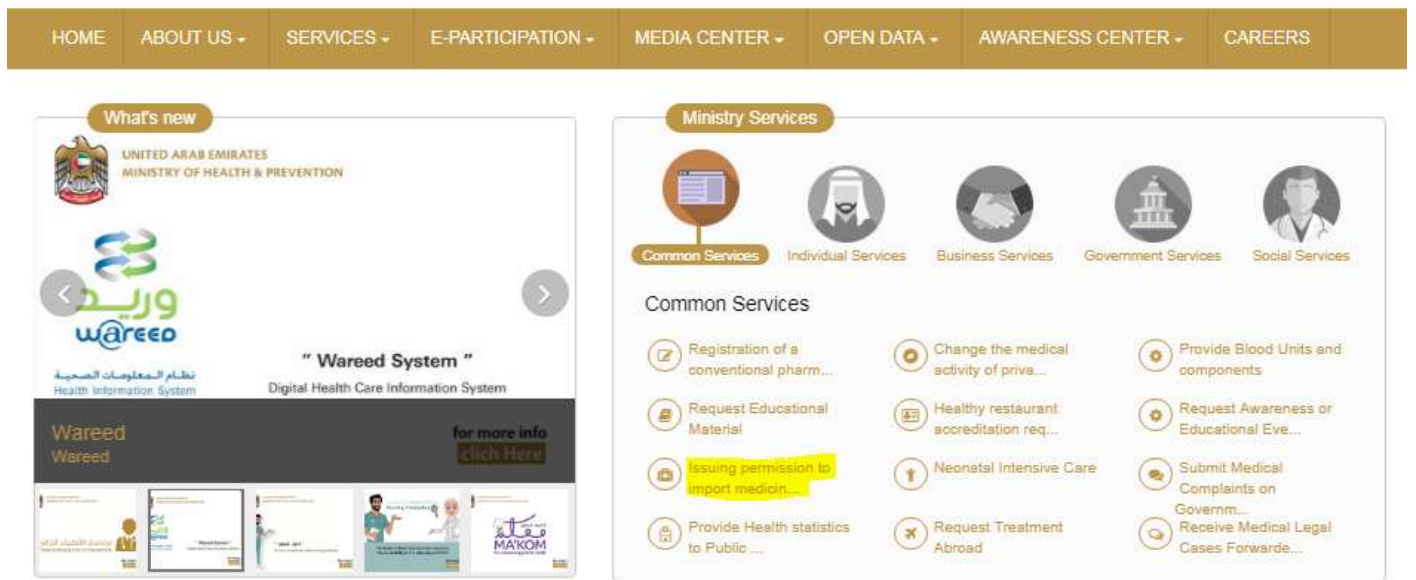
HOME ABOUT US ▾ SERVICES ▾ E-PARTICIPATION ▾ MEDIA CENTER ▾ OPEN DATA ▾ AWARENESS CENTER ▾ CAREERS

What's new

UNITED ARAB EMIRATES
MINISTRY OF HEALTH & PREVENTION

وريد
wareed

نظام المعلومات الصحية
Health Information System

" Wareed System "
Digital Health Care Information System

Wareed
Wareed

for more info
click Here

MA'KOM

Ministry Services

Common Services Individual Services Business Services Government Services Social Services

Common Services

Registration of a conventional pharm...
Change the medical activity of priva...
Provide Blood Units and components
Request Educational Material
Healthy restaurant accreditation req...
Request Awareness or Educational Eve...
Issuing permission to import medicin...
Neonatal Intensive Care
Submit Medical Complaints on Governm...
Provide Health statistics to Public ...
Request Treatment Abroad
Receive Medical Legal Cases Forwarde...